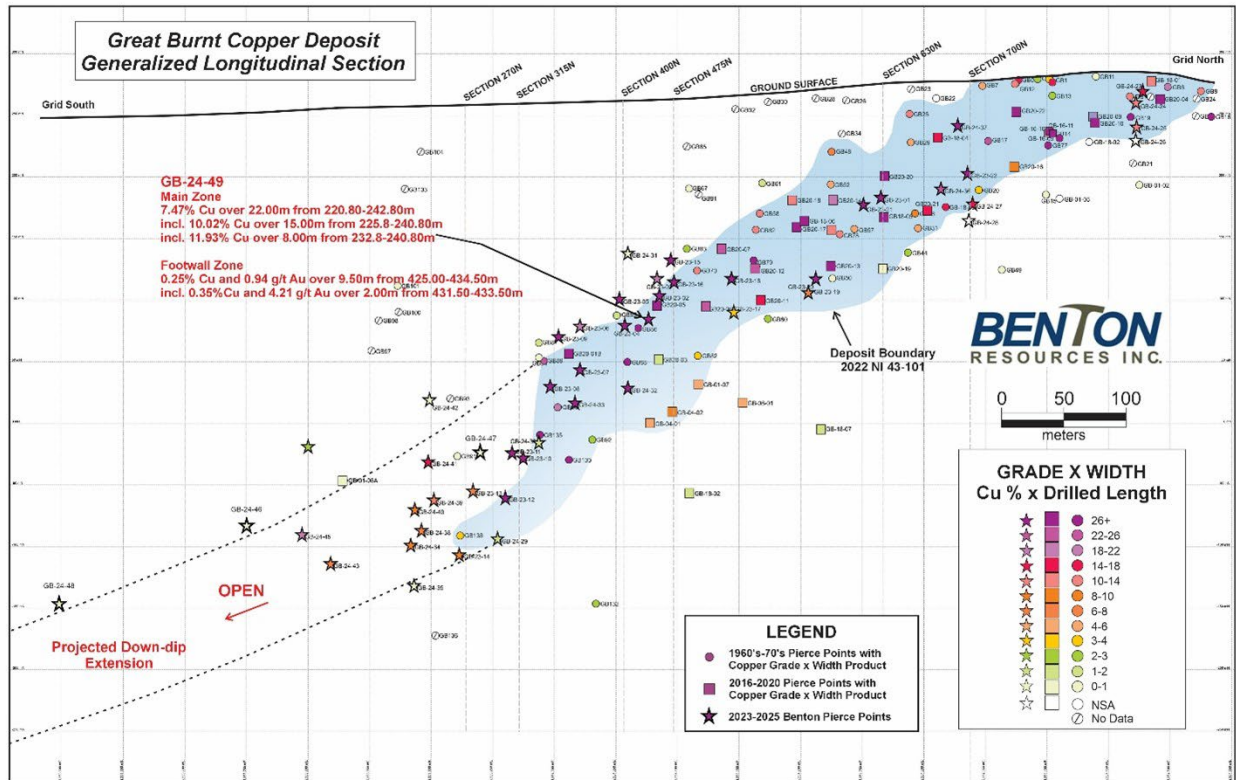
Great Burnt Copper Deposit
Generalized Longitudinal Section

Grid South

Grid North

SECTION 270N
SECTION 315N
SECTION 400N
SECTION 475N
GROUND SURFACE
SECTION 630N
SECTION 700N

GB-24-49
Main Zone
7.47% Cu over 22.00m from 220.80-242.80m
incl. 10.02% Cu over 15.00m from 225.8-240.80m
incl. 11.93% Cu over 8.00m from 232.8-240.80m

Footwall Zone
0.25% Cu and 0.94 g/t Au over 9.50m from 425.00-434.50m
incl. 0.35%Cu and 4.21 g/t Au over 2.00m from 431.50-433.50m

Deposit Boundary
2022 NI 43-101

BENTON
RESOURCES INC.

0 50 100
meters

GRADE X WIDTH
Cu % x Drilled Length

26+
22-26
18-22
14-18
10-14
8-10
6-8
4-6
3-4
2-3
1-2
0-1
NSA
No Data

GB-24-48
GB-24-46
GB-24-47
GB-24-42
GB-24-31
GB-24-43
GB-24-35
GB-24-29

OPEN

Projected Down-dip Extension

LEGEND
1960's-70's Pierce Points with Copper Grade x Width Product
2016-2020 Pierce Points with Copper Grade x Width Product
2023-2025 Benton Pierce Points